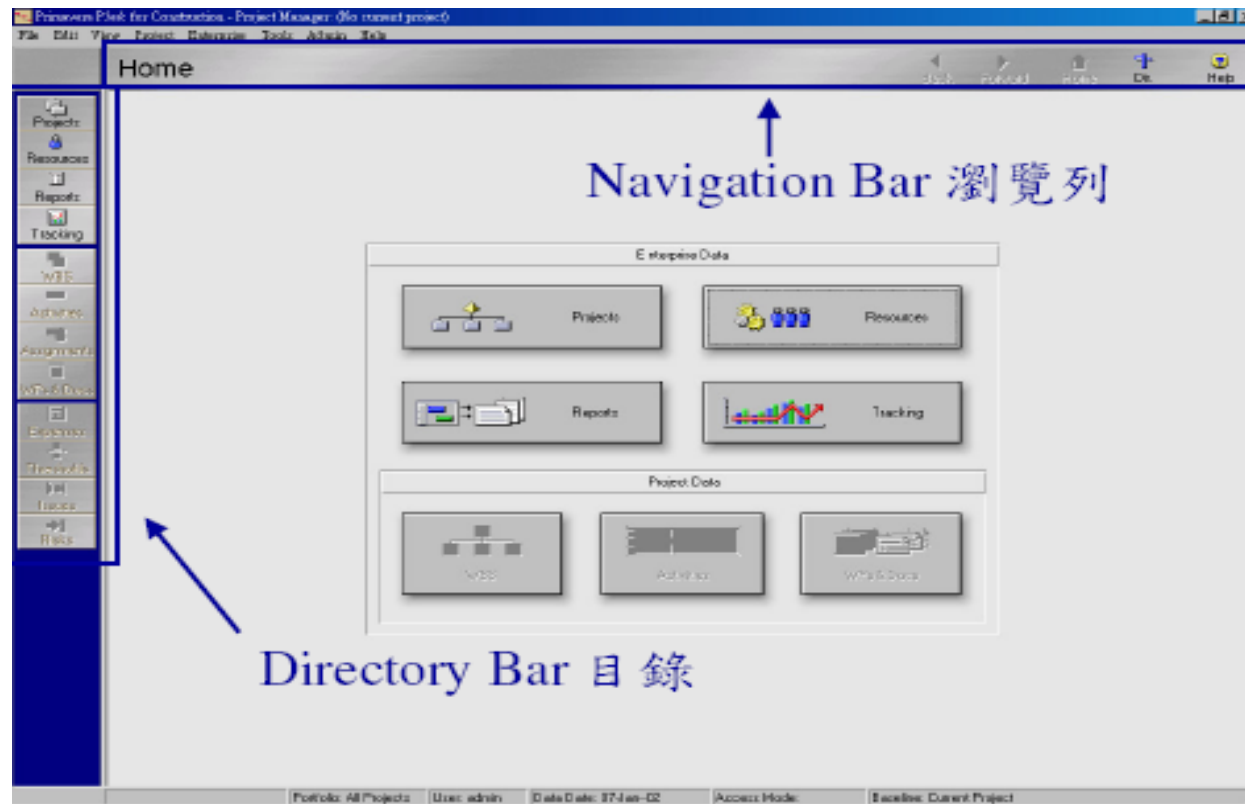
Primavera P3ek for Construction - Project Manager: (No current project)

File Edit View Project Enterprise Tools Admin Help

Home

Back Forward Home Dir. Help

Projects
Resources
Reports
Tracking
WBS
Activities
Assignments
WPs & Docs
Expenses
Thresholds
Issues
Risks

Navigation Bar 瀏覽列

Enterprise Data

Projects

Resources

Reports

Tracking

Project Data

WBS

Activities

WPs & Docs

Directory Bar 目錄

Portfolio: All Projects | User: admin | Data Date: 07-Jan-02 | Access Mode: | Baseline: Current Project